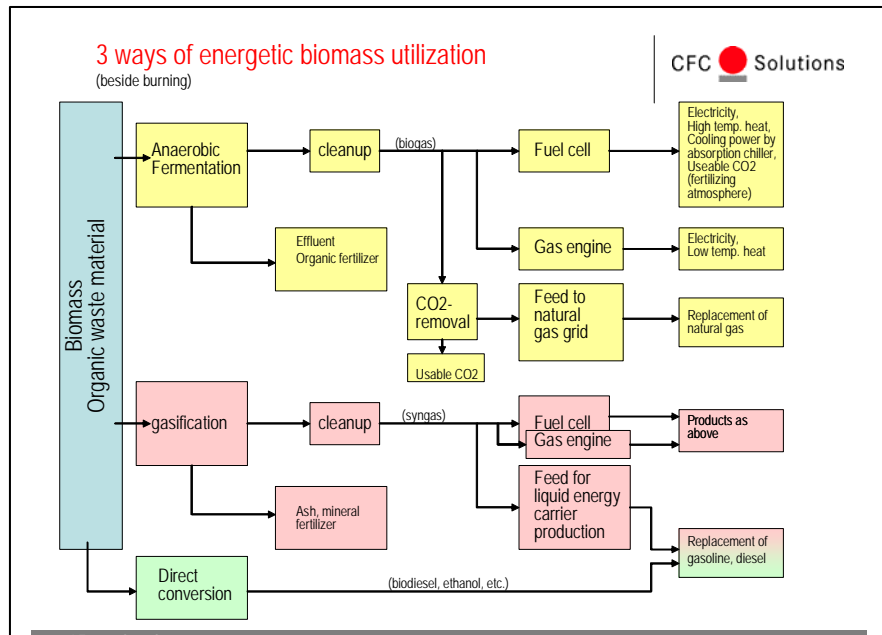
3 ways of energetic biomass utilization
(beside burning)

CFC Solutions

Biomass
Organic waste material

Anaerobic Fermentation

cleanup

(biogas)

Fuel cell

Electricity, High temp. heat, Cooling power by absorption chiller, Useable CO2 (fertilizing atmosphere)

Effluent
Organic fertilizer

Gas engine

Electricity, Low temp. heat

CO2-removal

Feed to natural gas grid

Replacement of natural gas

Usable CO2

gasification

cleanup

(syngas)

Fuel cell

Gas engine

Products as above

Ash, mineral fertilizer

Feed for liquid energy carrier production

Replacement of gasoline, diesel

Direct conversion

(biodiesel, ethanol, etc.)